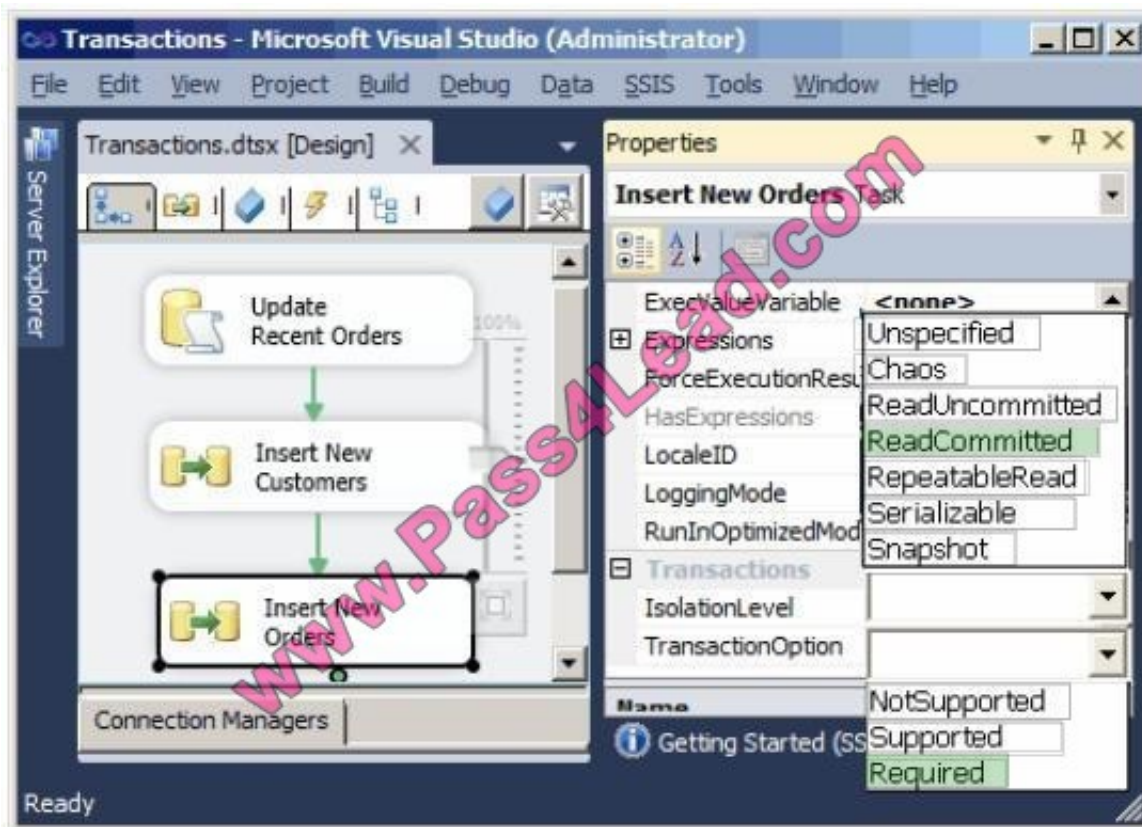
Transactions - Microsoft Visual Studio (Administrator)

File Edit View Project Build Debug Data SSIS Tools Window Help

Server Explorer

Transactions.dtsx [Design]

Update Recent Orders

100%

Insert New Customers

Insert New Orders

Connection Managers

Properties

Insert New Orders Task

ExecValueVariable <none>

Expressions

ForceExecutionResu

HasExpressions

LocaleID

LoggingMode

RunInOptimizedMod

Transactions

IsolationLevel

TransactionOption

Unspecified
Chaos
ReadUncommitted
ReadCommitted
RepeatableRead
Serializable
Snapshot

NotSupported
Supported
Required

Name

Getting Started (SS

www.Pass4Lead.com

Ready